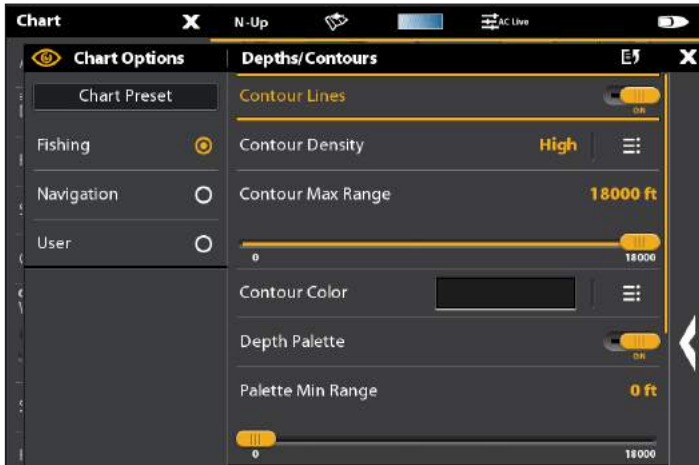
Chart
N-Up
AC Live

Chart Options

Chart Preset

Fishing

Navigation

User

Depths/Contours

Contour Lines
ON

Contour Density High

Contour Max Range 18000 ft

0
18000

Contour Color

Depth Palette
ON

Palette Min Range 0 ft

0
18000